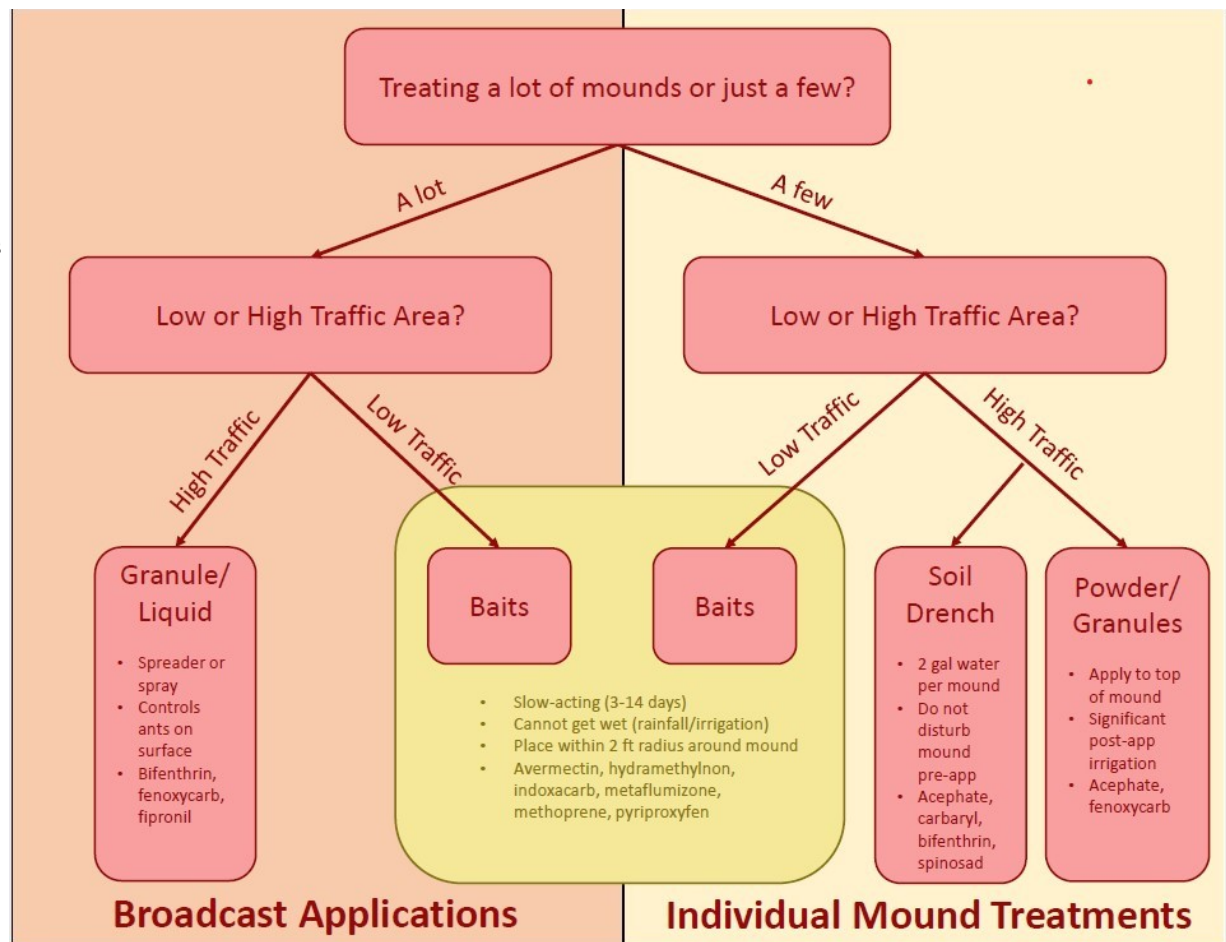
Treating a lot of mounds or just a few?

A lot

A few

Low or High Traffic Area?

Low or High Traffic Area?

High Traffic

Low Traffic

Low Traffic

High Traffic

Granule/ Liquid

- Spreader or spray
- Controls ants on surface
- Bifenthrin, fenoxycarb, fipronil

Baits

Baits

- Slow-acting (3-14 days)
- Cannot get wet (rainfall/irrigation)
- Place within 2 ft radius around mound
- Avermectin, hydramethylnon, indoxacarb, metaflumizone, methoprene, pyriproxyfen

Soil Drench

- 2 gal water per mound
- Do not disturb mound pre-app
- Acephate, carbaryl, bifenthrin, spinosad

Powder/ Granules

- Apply to top of mound
- Significant post-app irrigation
- Acephate, fenoxycarb

Broadcast Applications

Individual Mound Treatments